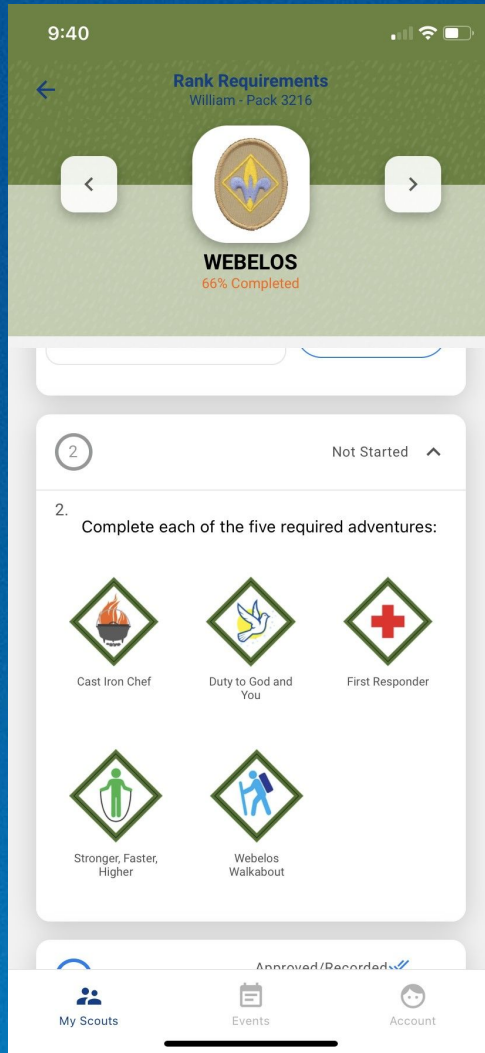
9:40

Rank Requirements
William · Pack 3216

WEBELOS
66% Completed

2

Not Started

2.
Complete each of the five required adventures:

Cast Iron Chef

Duty to God and You

First Responder

Stronger, Faster, Higher

Webelos Walkabout

Approved/Recorded

My Scouts

Events

Account